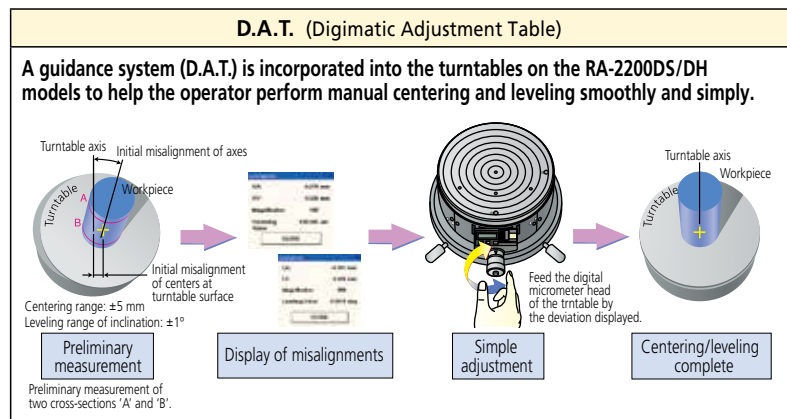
D.A.T. (Digimatic Adjustment Table)

A guidance system (D.A.T.) is incorporated into the turntables on the RA-2200DS/DH models to help the operator perform manual centering and leveling smoothly and simply.

Turntable axis

Initial misalignment of axes

Workpiece

Turntable

A

B

Initial misalignment of centers at turntable surface

Centering range: ±5 mm
Leveling range of inclination: ±1°

Preliminary measurement

Preliminary measurement of two cross-sections 'A' and 'B'.

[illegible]

Display of misalignments

Feed the digital micrometer head of the trntable by the deviation displayed.

Simple adjustment

Turntable axis

Workpiece

Turntable

Centering/leveling complete